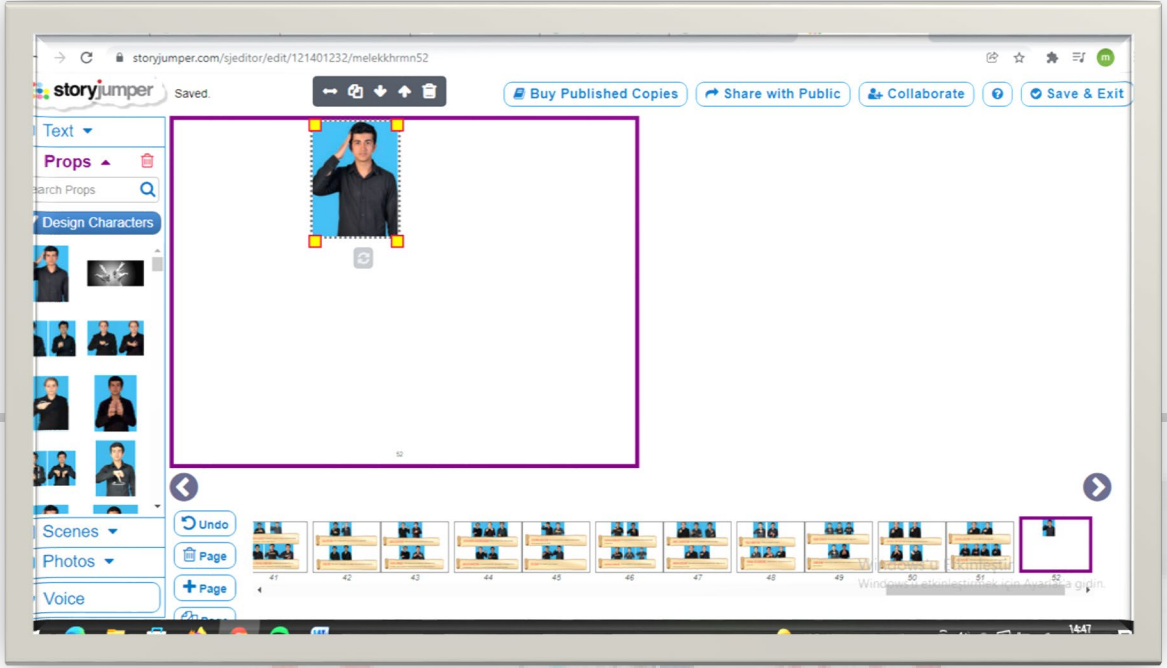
storyjumper.com/sjeditor/edit/121401232/melekkhrmn52

storyjumper Saved.

Buy Published Copies
Share with Public
Collaborate
?
Save & Exit

Text
Props
arch Props
Design Characters

52

Scenes
Photos
Voice

Undo
Page
Page

41 42 43 44 45 46 47 48 49 50 51 52

Windows'u Etkinleştir
Windows'u etkinleştirmek için Ayarlar'a gidin.

14:47